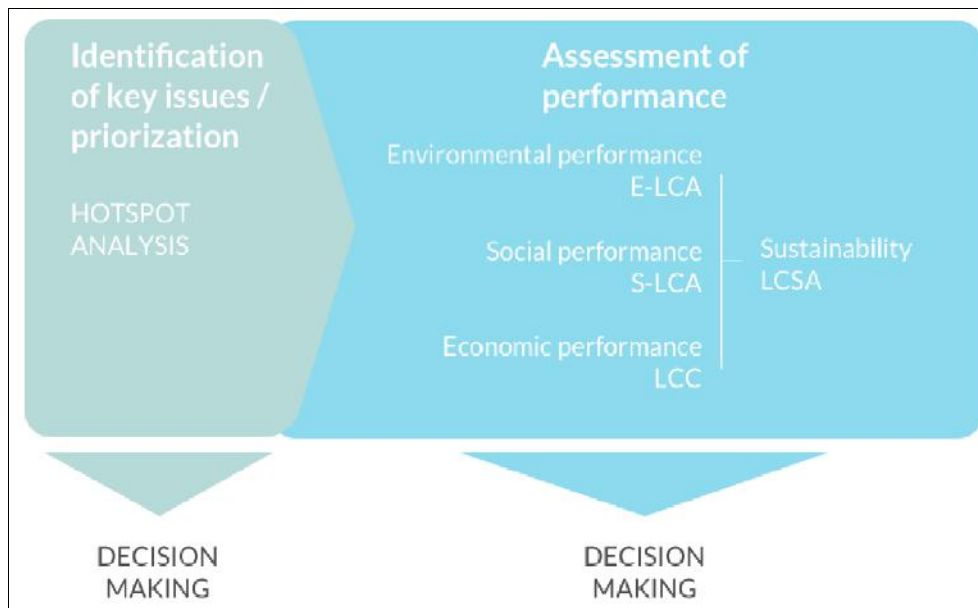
Identification of key issues / priorization

HOTSPOT ANALYSIS

Assessment of performance

Environmental performance
E-LCA

Social performance
S-LCA

Economic performance
LCC

Sustainability
LCSA

DECISION MAKING

DECISION MAKING